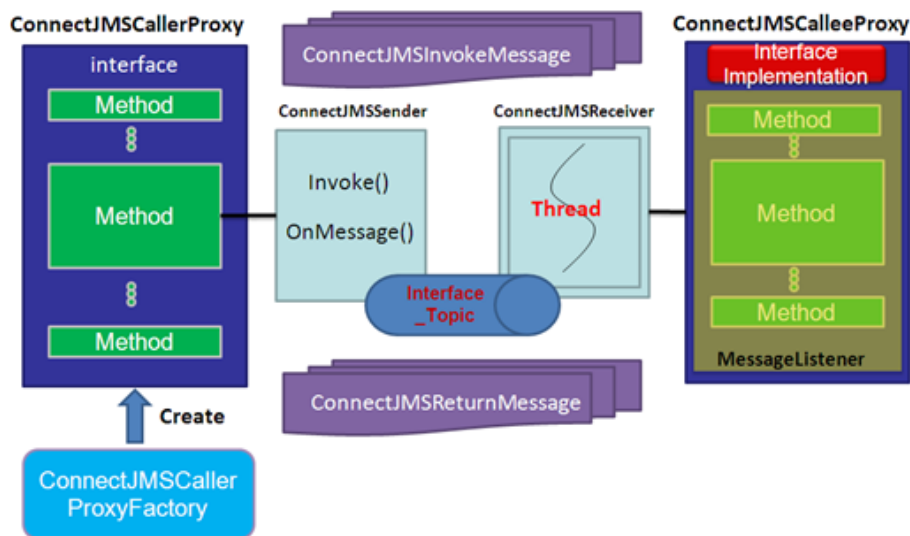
ConnectJMSCallerProxy

interface

Method

Method

Method

Create

ConnectJMSCaller ProxyFactory

ConnectJMSInvokeMessage

ConnectJMSSender

Invoke()

OnMessage()

ConnectJMSReceiver

Thread

Interface _Topic

ConnectJMSReturnMessage

ConnectJMSCalleeProxy

Interface Implementation

Method

Method

Method

MessageListener